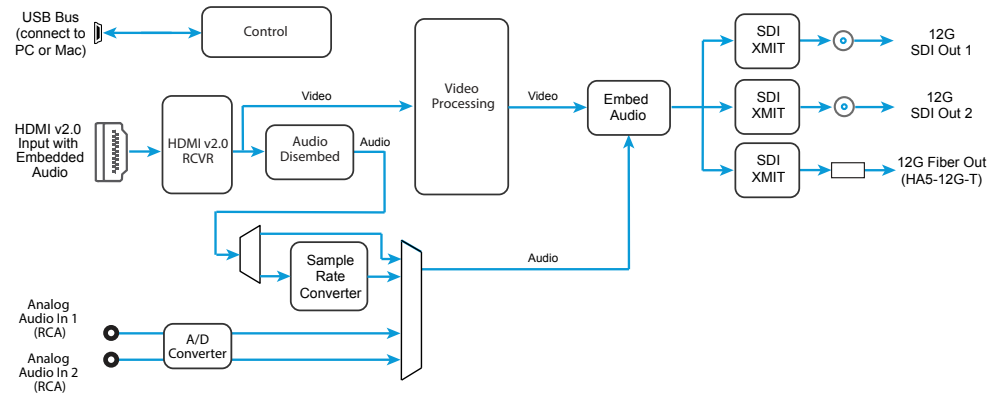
USB Bus (connect to PC or Mac)

Control

Video Processing

SDI XMIT

12G SDI Out 1

SDI XMIT

12G SDI Out 2

SDI XMIT

12G Fiber Out (HA5-12G-T)

Embed Audio

Video

Video

HDMI v2.0 Input with Embedded Audio

HDMI v2.0 RCVR

Audio Disembed

Audio

Sample Rate Converter

Audio

Analog Audio In 1 (RCA)

A/D Converter

Analog Audio In 2 (RCA)